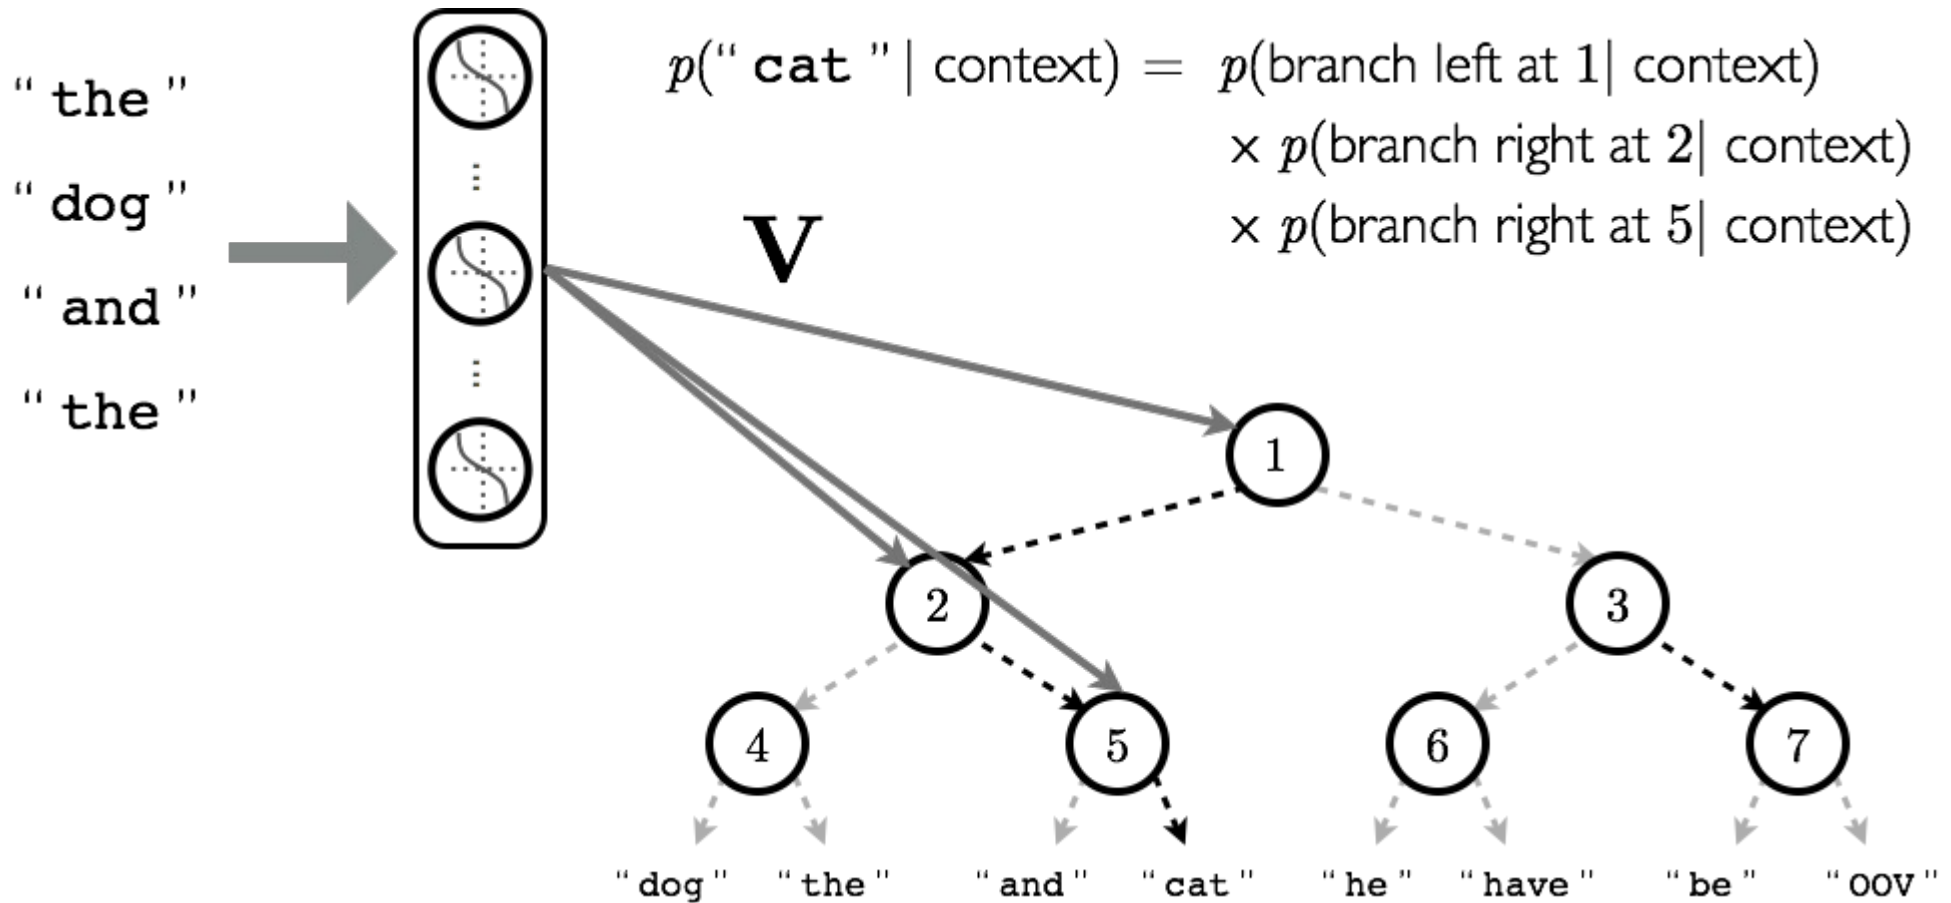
" the "
" dog "
" and "
" the "

$\mathbf{V}$

$p($" cat "$|$ context$) = p($branch left at $1|$ context$)$
$\times\ p($branch right at $2|$ context$)$
$\times\ p($branch right at $5|$ context$)$

1
2
3
4
5
6
7

" dog " " the " " and " " cat " " he " " have " " be " " OOV "